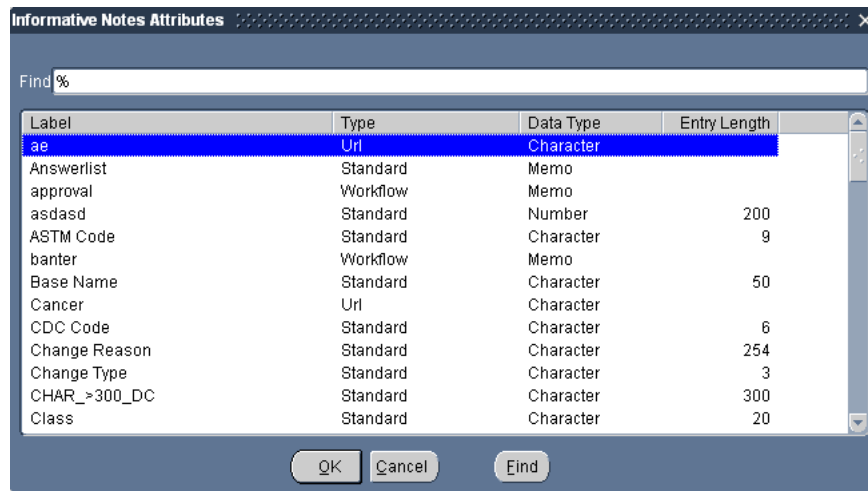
Informative Notes Attributes

Find %

| Label | Type | Data Type | Entry Length |
|---|---|---|---|
| ae | Url | Character | |
| Answerlist | Standard | Memo | |
| approval | Workflow | Memo | |
| asdasd | Standard | Number | 200 |
| ASTM Code | Standard | Character | 9 |
| banter | Workflow | Memo | |
| Base Name | Standard | Character | 50 |
| Cancer | Url | Character | |
| CDC Code | Standard | Character | 6 |
| Change Reason | Standard | Character | 254 |
| Change Type | Standard | Character | 3 |
| CHAR_>300_DC | Standard | Character | 300 |
| Class | Standard | Character | 20 |

OK Cancel Find